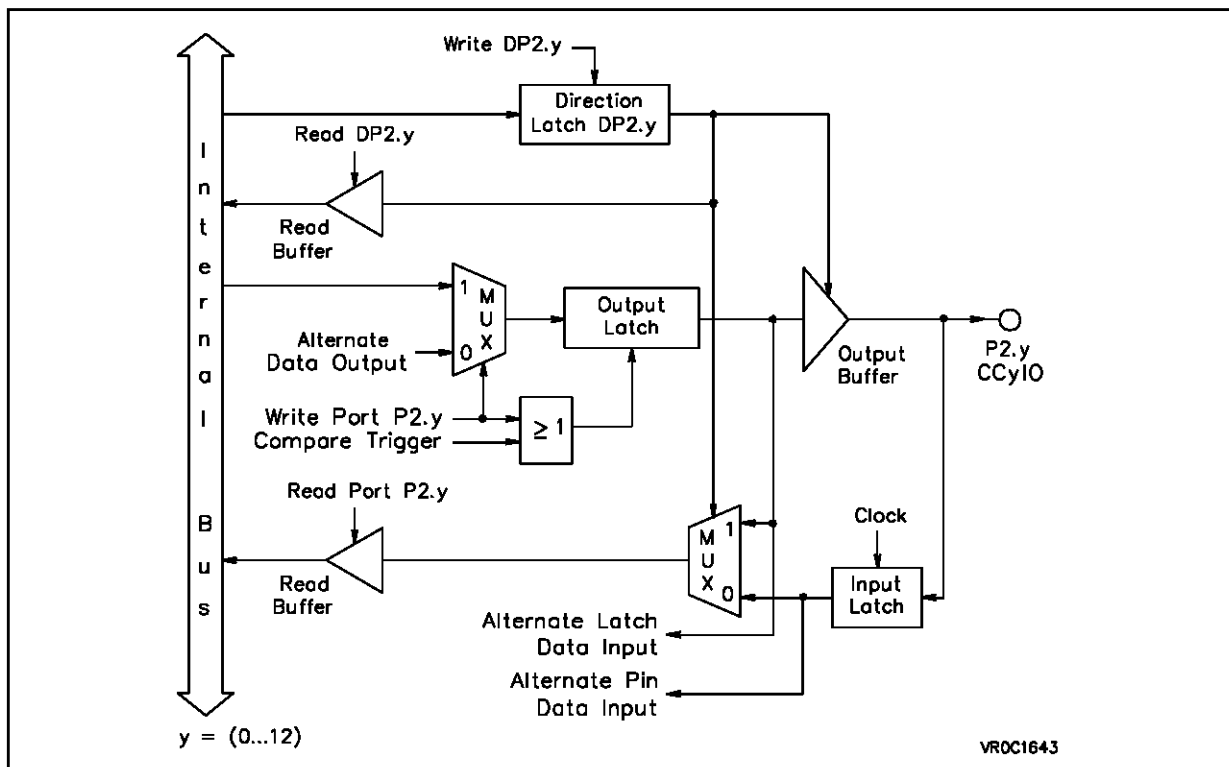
Write DP2.y

Direction Latch DP2.y

Read DP2.y

Internal Bus

Read Buffer

1 MUX 0

Alternate Data Output

Output Latch

Output Buffer

P2.y CCyIO

Write Port P2.y

Compare Trigger

$\geq 1$

Read Port P2.y

MUX 1 0

Clock

Read Buffer

Input Latch

Alternate Latch Data Input

Alternate Pin Data Input

y = (0...12)

VR0C1643